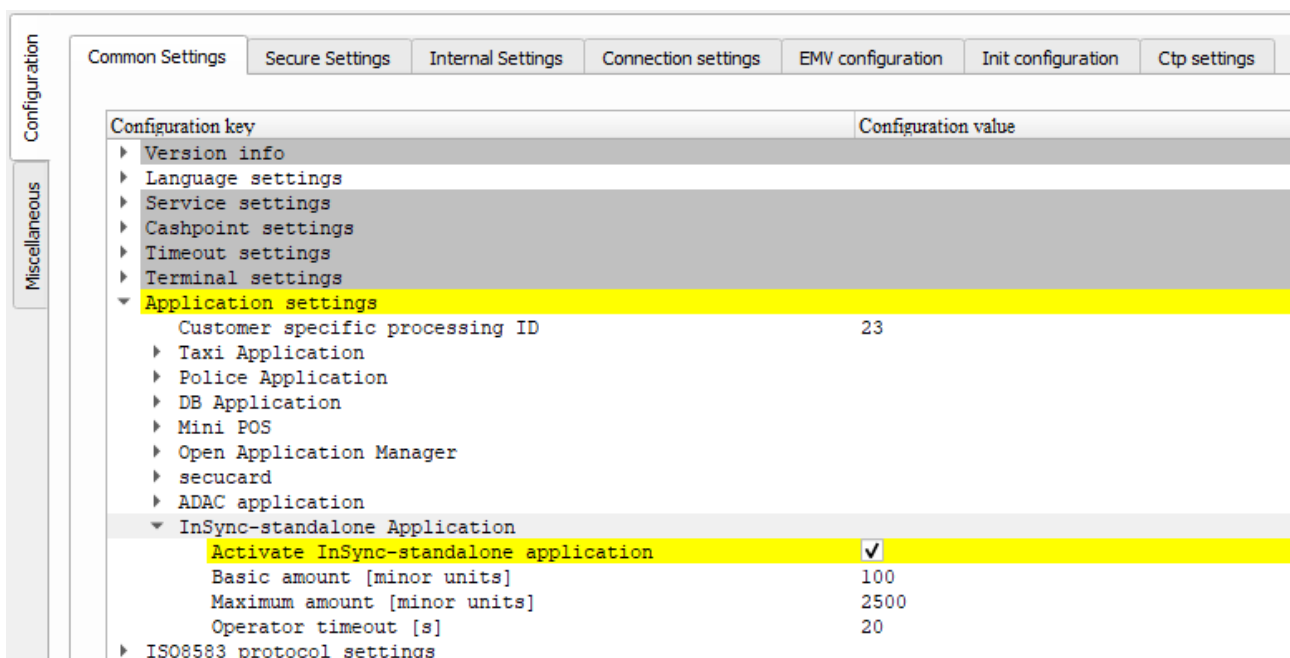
Configuration
Miscellaneous

Common Settings | Secure Settings | Internal Settings | Connection settings | EMV configuration | Init configuration | Ctp settings

| Configuration key | Configuration value |
|---|---|
| Version info | |
| Language settings | |
| Service settings | |
| Cashpoint settings | |
| Timeout settings | |
| Terminal settings | |
| Application settings | |
| Customer specific processing ID | 23 |
| Taxi Application | |
| Police Application | |
| DB Application | |
| Mini POS | |
| Open Application Manager | |
| secucard | |
| ADAC application | |
| InSync-standalone Application | |
| Activate InSync-standalone application | ✓ |
| Basic amount [minor units] | 100 |
| Maximum amount [minor units] | 2500 |
| Operator timeout [s] | 20 |
| ISO8583 protocol settings | |